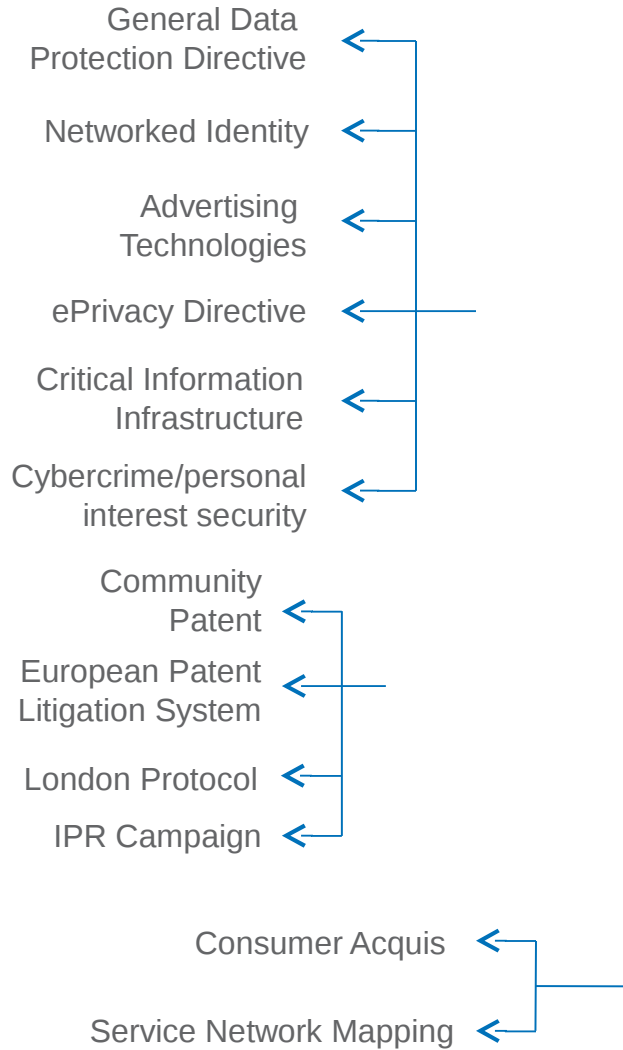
General Data Protection Directive

Networked Identity

Advertising Technologies

ePrivacy Directive

Critical Information Infrastructure

Cybercrime/personal interest security

Community Patent

European Patent Litigation System

London Protocol

IPR Campaign

Consumer Acquis

Service Network Mapping